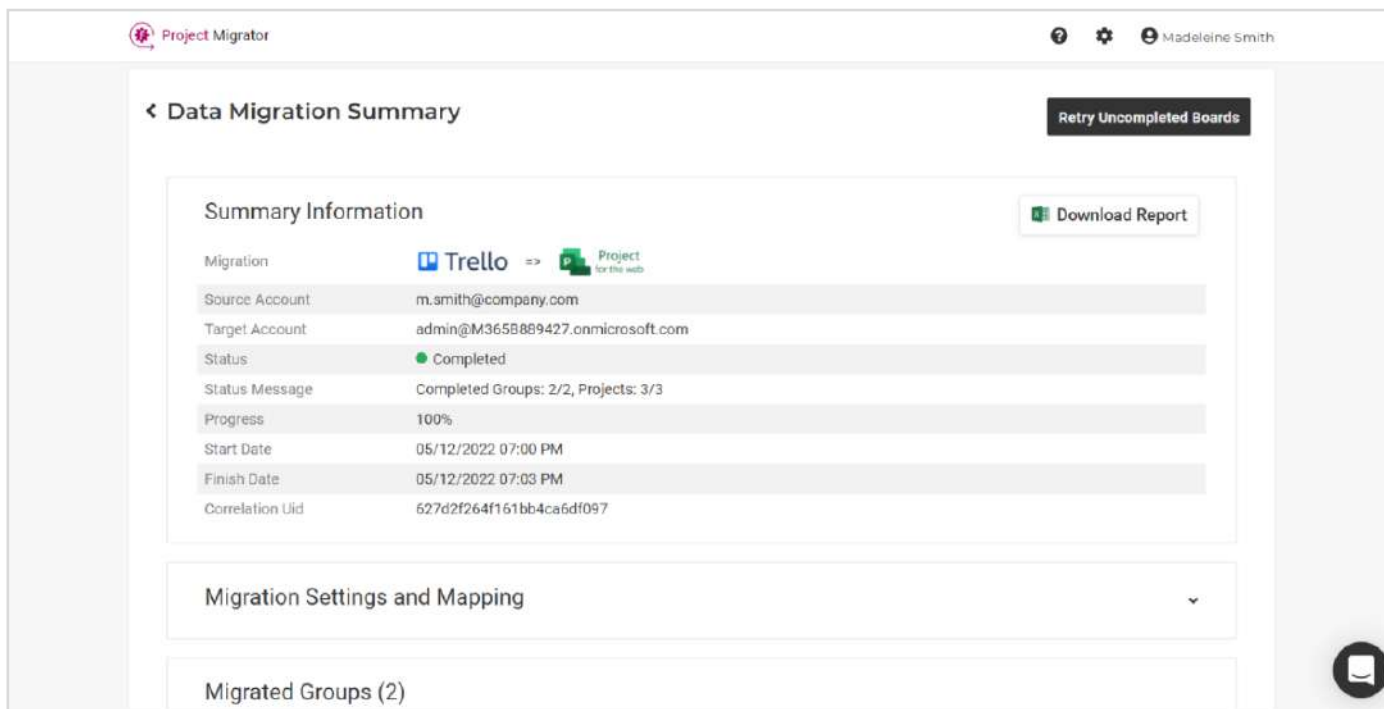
Project Migrator

Madeleine Smith

‹ Data Migration Summary

Retry Uncompleted Boards

Summary Information

Download Report

| | |
|---|---|
| Migration | Trello => Project for the web |
| Source Account | m.smith@company.com |
| Target Account | admin@M365B889427.onmicrosoft.com |
| Status | Completed |
| Status Message | Completed Groups: 2/2, Projects: 3/3 |
| Progress | 100% |
| Start Date | 05/12/2022 07:00 PM |
| Finish Date | 05/12/2022 07:03 PM |
| Correlation Uid | 627d2f264f161bb4ca6df097 |

Migration Settings and Mapping

Migrated Groups (2)